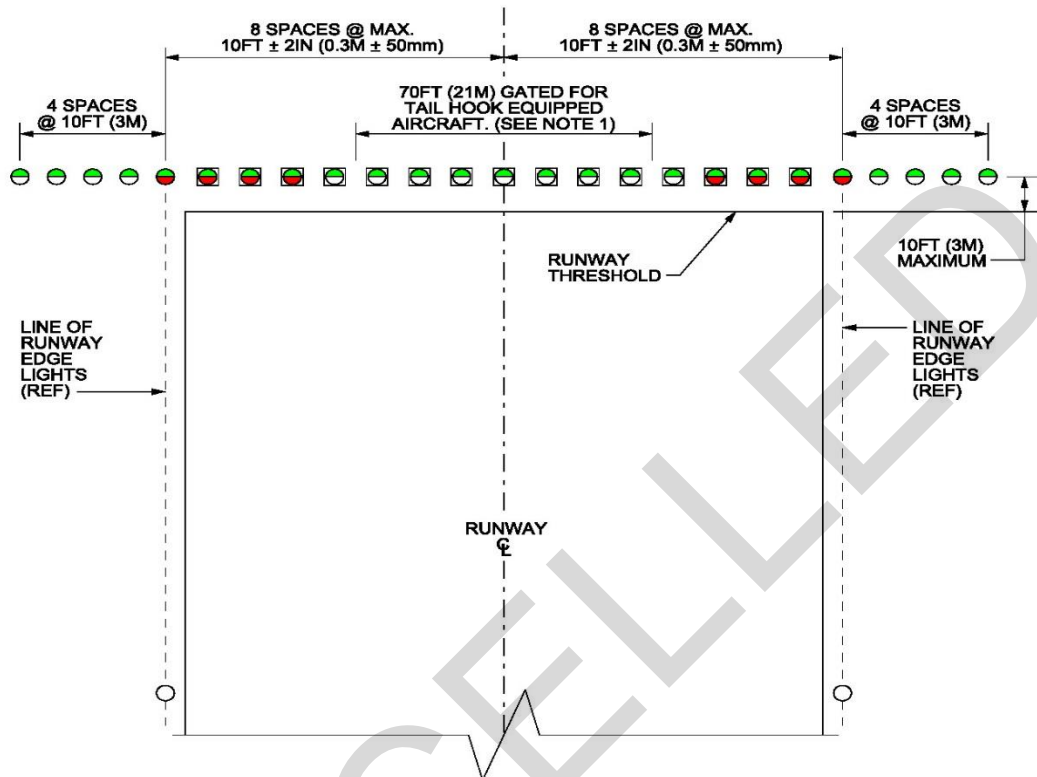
8 SPACES @ MAX.
10FT ± 2IN (0.3M ± 50mm)

8 SPACES @ MAX.
10FT ± 2IN (0.3M ± 50mm)

4 SPACES
@ 10FT (3M)

70FT (21M) GATED FOR TAIL HOOK EQUIPPED AIRCRAFT. (SEE NOTE 1)

4 SPACES
@ 10FT (3M)

RUNWAY THRESHOLD

10FT (3M) MAXIMUM

LINE OF RUNWAY EDGE LIGHTS (REF)

LINE OF RUNWAY EDGE LIGHTS (REF)

RUNWAY
℄

CANCELLED